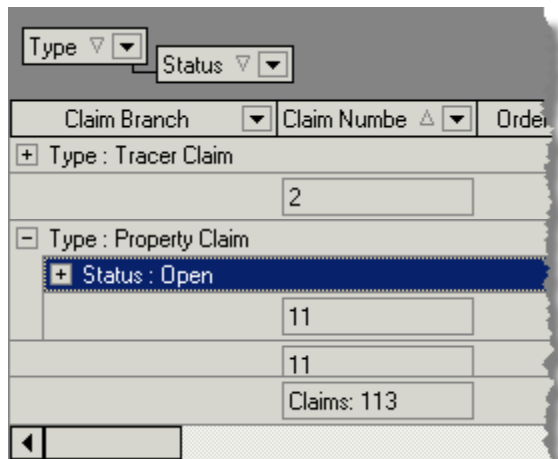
Type ▽ ▼
Status ▽ ▼

| Claim Branch ▼ | Claim Numbe △ ▼ | Orde |
|---|---|---|
| ⊞ Type : Tracer Claim | | |
| | 2 | |
| ⊟ Type : Property Claim | | |
| ⊞ Status : Open | | |
| | 11 | |
| | 11 | |
| | Claims: 113 | |